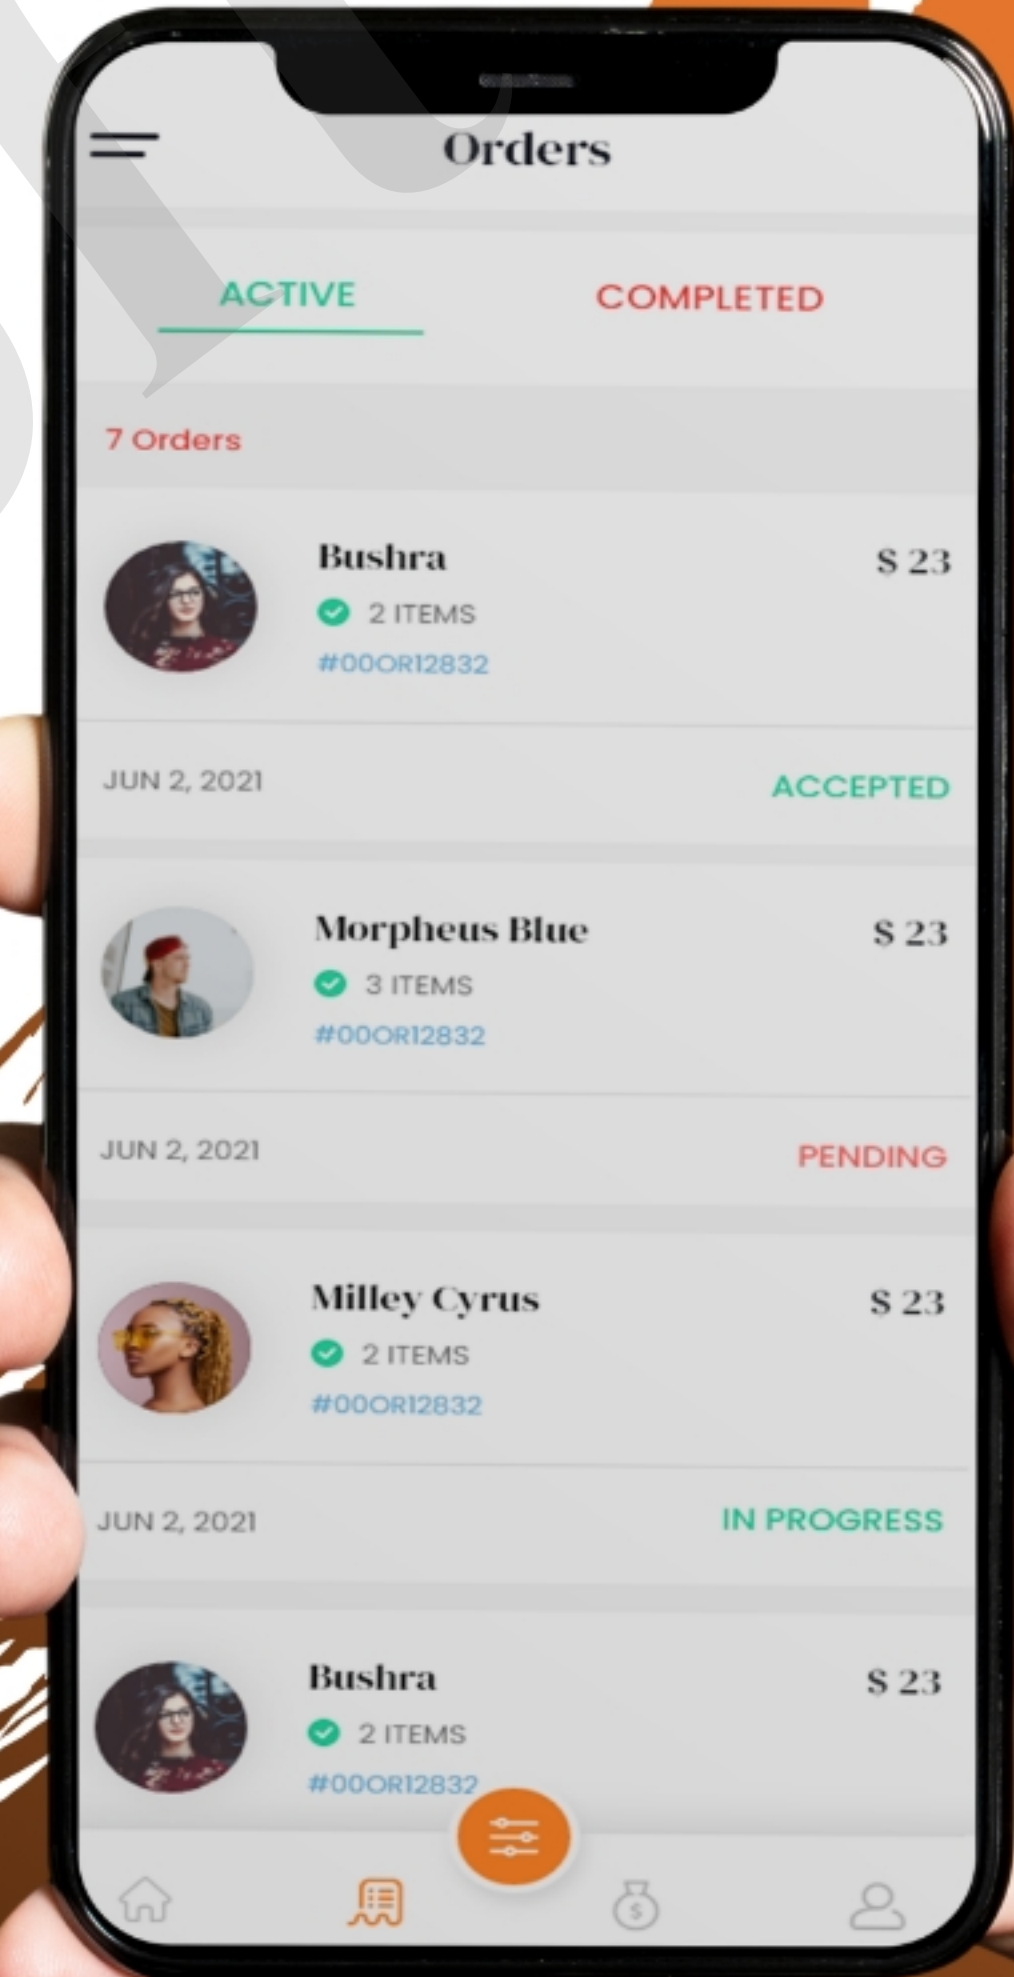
Orders

ACTIVE

COMPLETED

7 Orders

Bushra
2 ITEMS
#00OR12832
$ 23

JUN 2, 2021
ACCEPTED

Morpheus Blue
3 ITEMS
#00OR12832
$ 23

JUN 2, 2021
PENDING

Milley Cyrus
2 ITEMS
#00OR12832
$ 23

JUN 2, 2021
IN PROGRESS

Bushra
2 ITEMS
#00OR12832
$ 23